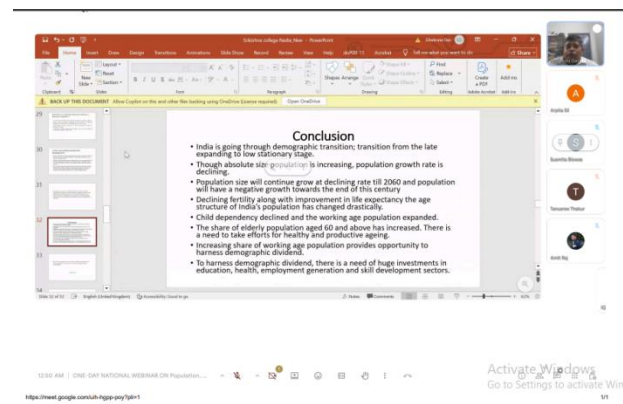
Sikkim college Nadia_New - PowerPoint

File Home Insert Draw Design Transitions Animations Slide Show Record Review View Help

Share

BACK UP THIS DOCUMENT Allow Copilot on this and other files loading using OneDrive (Licence required). Open OneDrive

Conclusion

• India is going through demographic transition; transition from the late expanding to low stationary stage.

• Though absolute size population is increasing, population growth rate is declining.

• Population size will continue grow at declining rate till 2060 and population will have a negative growth towards the end of this century

• Declining fertility along with improvement in life expectancy the age structure of India's population has changed drastically.

• Child dependency declined and the working age population expanded.

• The share of elderly population aged 60 and above has increased. There is a need to take efforts for healthy and productive ageing.

• Increasing share of working age population provides opportunity to harness demographic dividend.

• To harness demographic dividend, there is a need of huge investments in education, health, employment generation and skill development sectors.

29
30
31
32
33
34

Slide 32 of 51 English (United Kingdom) Accessibility: Good to go Notes Comments

A
Arpita M

S
Susmita Biswas

T
Tanusree Thakur

Amit Raj

12:50 AM | ONE-DAY NATIONAL WEBINAR ON Population...

Activate Windows
Go to Settings to activate Win

https://meet.google.com/uih-hgpp-poy?pli=1

1/1